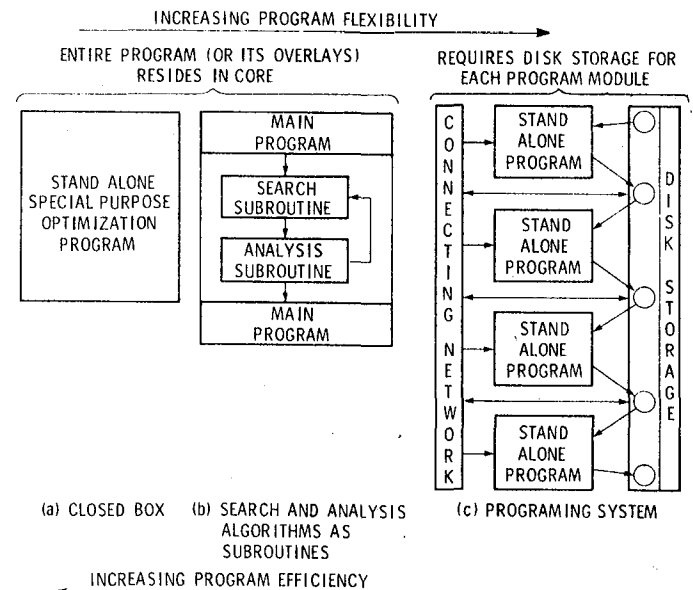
INCREASING PROGRAM FLEXIBILITY

ENTIRE PROGRAM (OR ITS OVERLAYS) RESIDES IN CORE

REQUIRES DISK STORAGE FOR EACH PROGRAM MODULE

STAND ALONE SPECIAL PURPOSE OPTIMIZATION PROGRAM

MAIN PROGRAM

SEARCH SUBROUTINE

ANALYSIS SUBROUTINE

MAIN PROGRAM

CONNECTING NETWORK

STAND ALONE PROGRAM

STAND ALONE PROGRAM

STAND ALONE PROGRAM

STAND ALONE PROGRAM

DISK STORAGE

(a) CLOSED BOX

(b) SEARCH AND ANALYSIS ALGORITHMS AS SUBROUTINES

(c) PROGRAMING SYSTEM

INCREASING PROGRAM EFFICIENCY